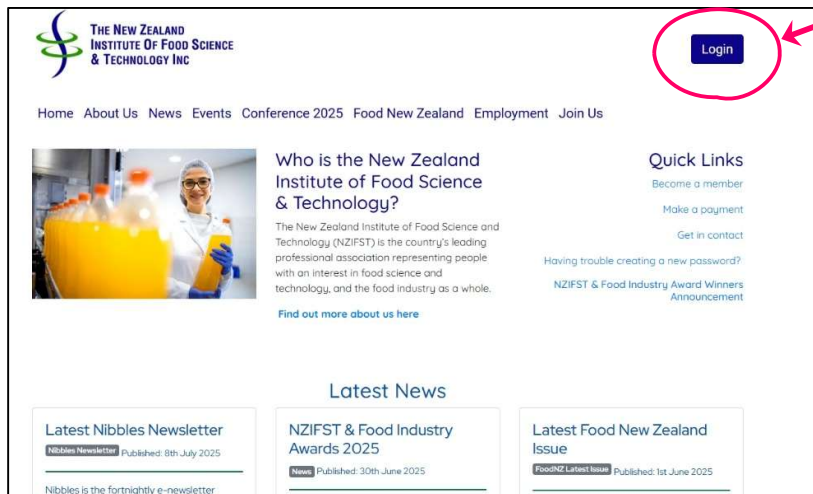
THE NEW ZEALAND
INSTITUTE OF FOOD SCIENCE
& TECHNOLOGY INC

Login

Home About Us News Events Conference 2025 Food New Zealand Employment Join Us

Who is the New Zealand Institute of Food Science & Technology?

The New Zealand Institute of Food Science and Technology (NZIFST) is the country's leading professional association representing people with an interest in food science and technology, and the food industry as a whole.

Find out more about us here

Quick Links

Become a member

Make a payment

Get in contact

Having trouble creating a new password?

NZIFST & Food Industry Award Winners Announcement

Latest News

Latest Nibbles Newsletter

Nibbles Newsletter Published: 8th July 2025

Nibbles is the fortnightly e-newsletter

NZIFST & Food Industry Awards 2025

News Published: 30th June 2025

Latest Food New Zealand Issue

FoodNZ Latest Issue Published: 1st June 2025